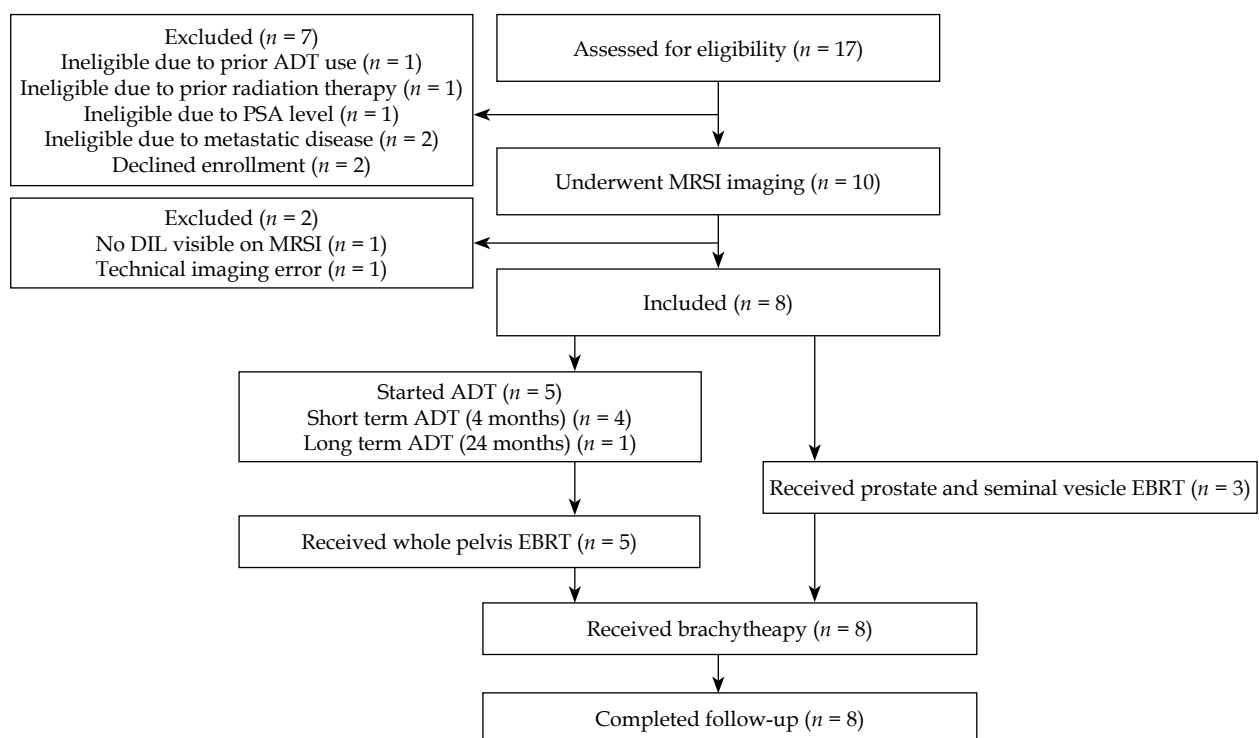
Assessed for eligibility ($n$ = 17)

Excluded ($n$ = 7)
Ineligible due to prior ADT use ($n$ = 1)
Ineligible due to prior radiation therapy ($n$ = 1)
Ineligible due to PSA level ($n$ = 1)
Ineligible due to metastatic disease ($n$ = 2)
Declined enrollment ($n$ = 2)

Underwent MRSI imaging ($n$ = 10)

Excluded ($n$ = 2)
No DIL visible on MRSI ($n$ = 1)
Technical imaging error ($n$ = 1)

Included ($n$ = 8)

Started ADT ($n$ = 5)
Short term ADT (4 months) ($n$ = 4)
Long term ADT (24 months) ($n$ = 1)

Received prostate and seminal vesicle EBRT ($n$ = 3)

Received whole pelvis EBRT ($n$ = 5)

Received brachytheapy ($n$ = 8)

Completed follow-up ($n$ = 8)